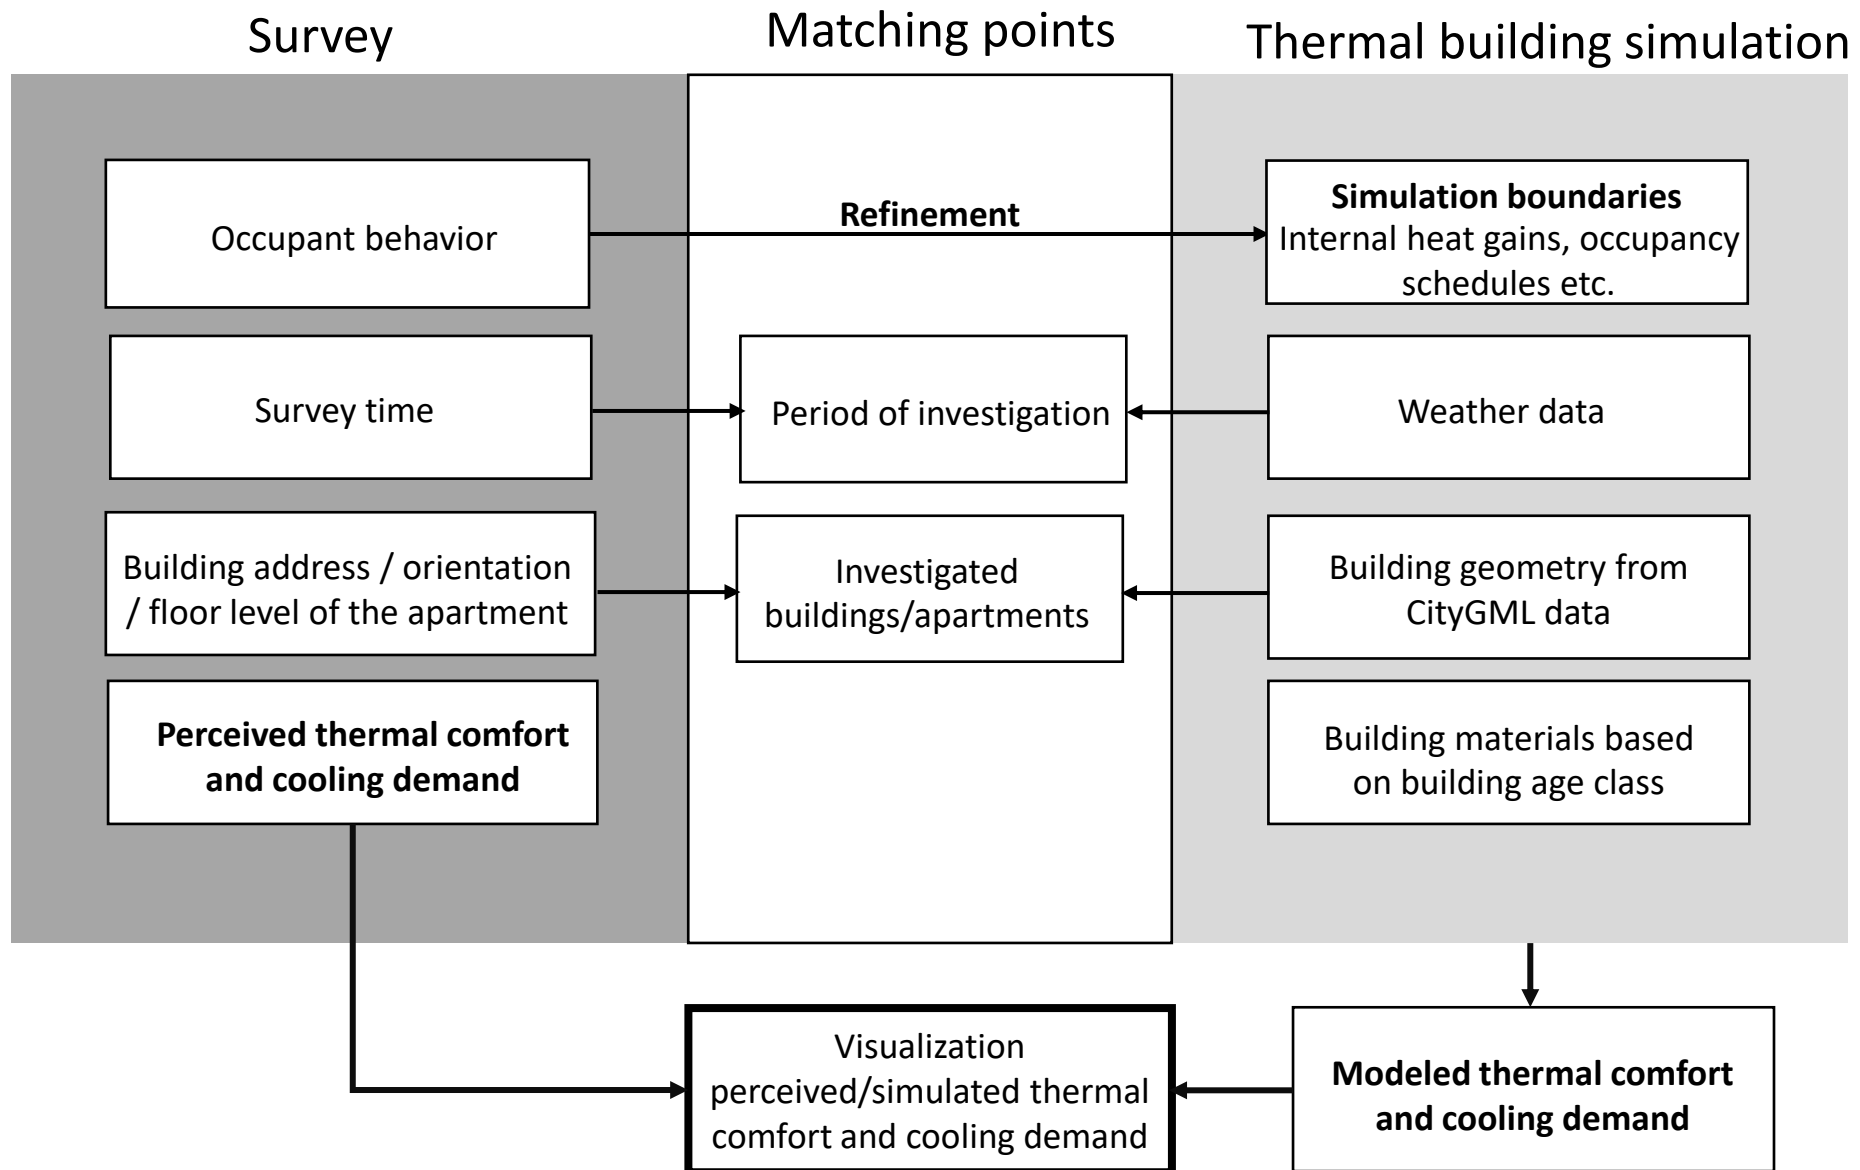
Survey

Matching points

Thermal building simulation

Occupant behavior

Refinement

**Simulation boundaries**
Internal heat gains, occupancy schedules etc.

Survey time

Period of investigation

Weather data

Building address / orientation / floor level of the apartment

Investigated buildings/apartments

Building geometry from CityGML data

**Perceived thermal comfort and cooling demand**

Building materials based on building age class

Visualization perceived/simulated thermal comfort and cooling demand

**Modeled thermal comfort and cooling demand**